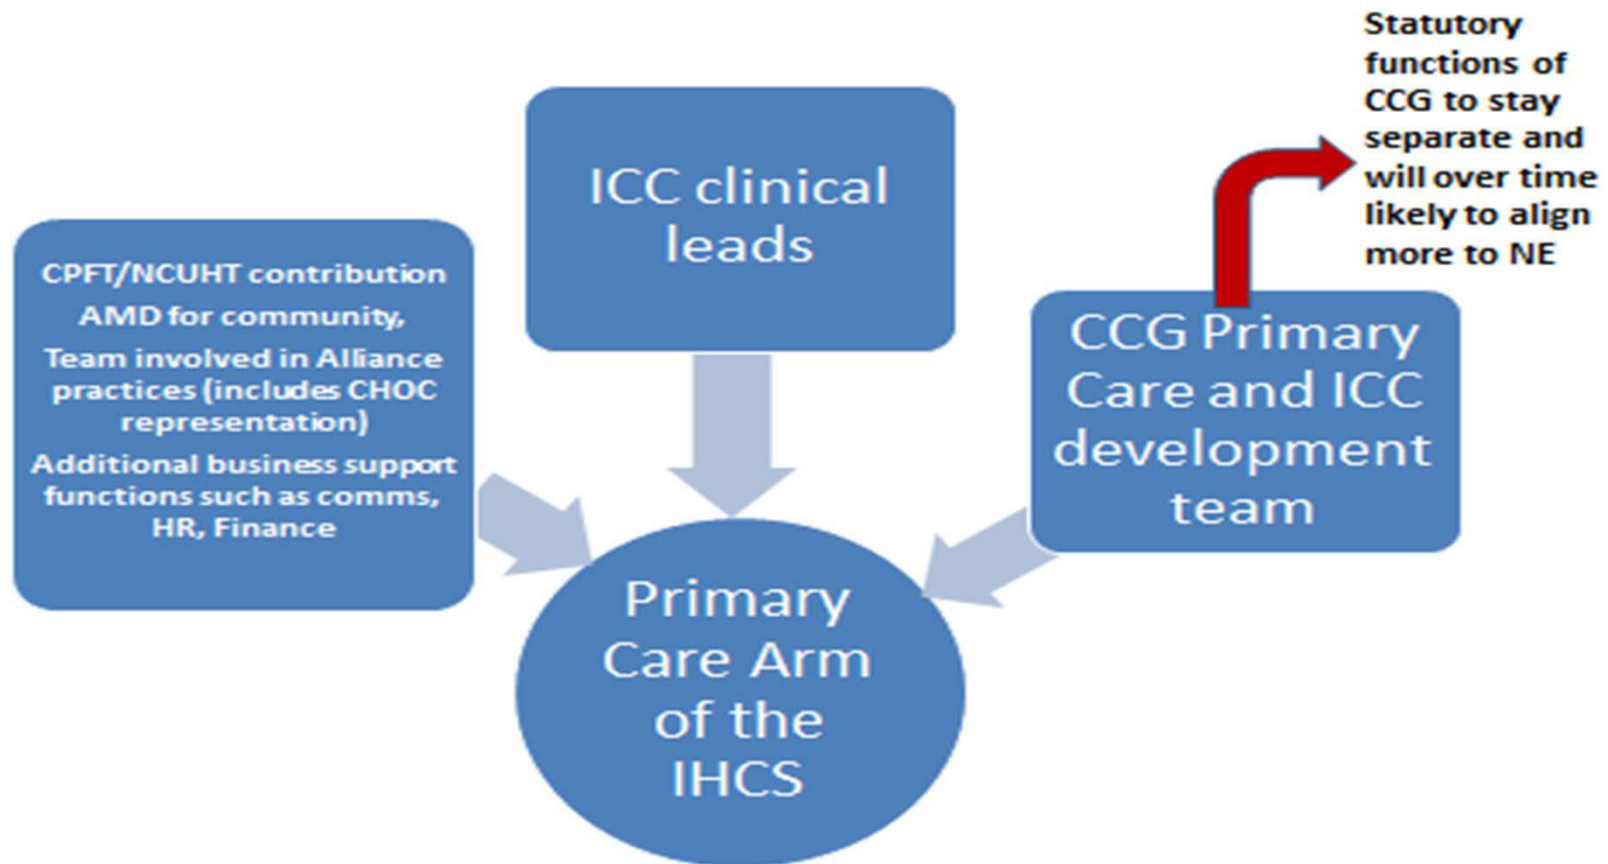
ICC clinical leads

CPFT/NCUHT contribution

AMD for community,

Team involved in Alliance practices (includes CHOC representation)

Additional business support functions such as comms, HR, Finance

Statutory functions of CCG to stay separate and will over time likely to align more to NE

CCG Primary Care and ICC development team

Primary Care Arm of the IHCS